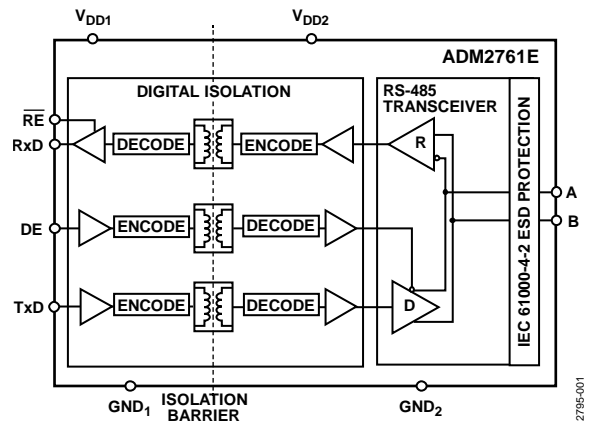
$V_{DD1}$
$V_{DD2}$
ADM2761E
DIGITAL ISOLATION
RS-485 TRANSCEIVER
$\overline{RE}$
RxD
DECODE
ENCODE
R
DE
ENCODE
DECODE
TxD
ENCODE
DECODE
D
IEC 61000-4-2 ESD PROTECTION
A
B
$GND_1$
ISOLATION BARRIER
$GND_2$
2795-001